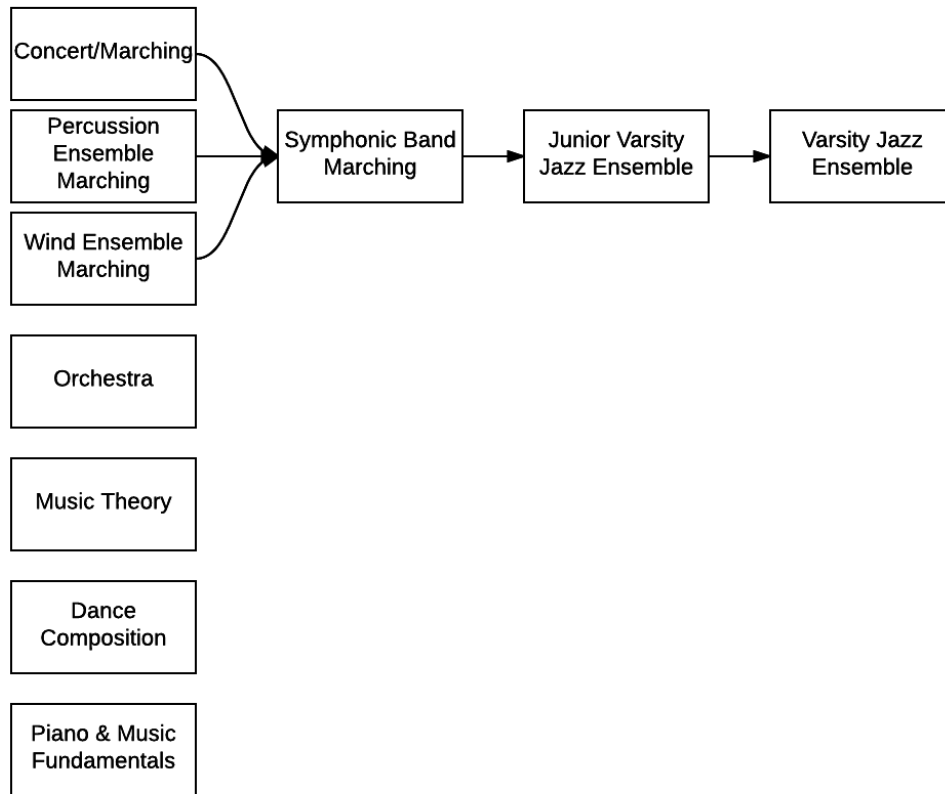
Concert/Marching

Percussion Ensemble Marching

Wind Ensemble Marching

Symphonic Band Marching

Junior Varsity Jazz Ensemble

Varsity Jazz Ensemble

Orchestra

Music Theory

Dance Composition

Piano & Music Fundamentals